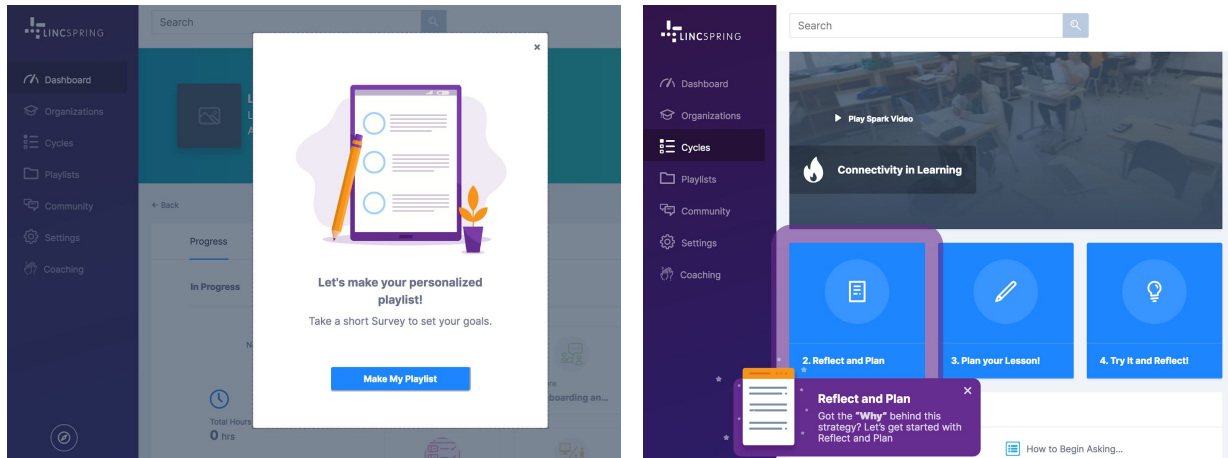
LINCSPRING

Search

Dashboard
Organizations
Cycles
Playlists
Community
Settings
Coaching

← Back

Progress

In Progress

Total Hours
0 hrs

boarding an...

×

Let's make your personalized playlist!

Take a short Survey to set your goals.

Make My Playlist

LINCSPRING

Search

Dashboard
Organizations
Cycles
Playlists
Community
Settings
Coaching

Play Spark Video

Connectivity in Learning

2. Reflect and Plan

3. Plan your Lesson!

4. Try It and Reflect!

Reflect and Plan

×

Got the "Why" behind this strategy? Let's get started with Reflect and Plan

How to Begin Asking...